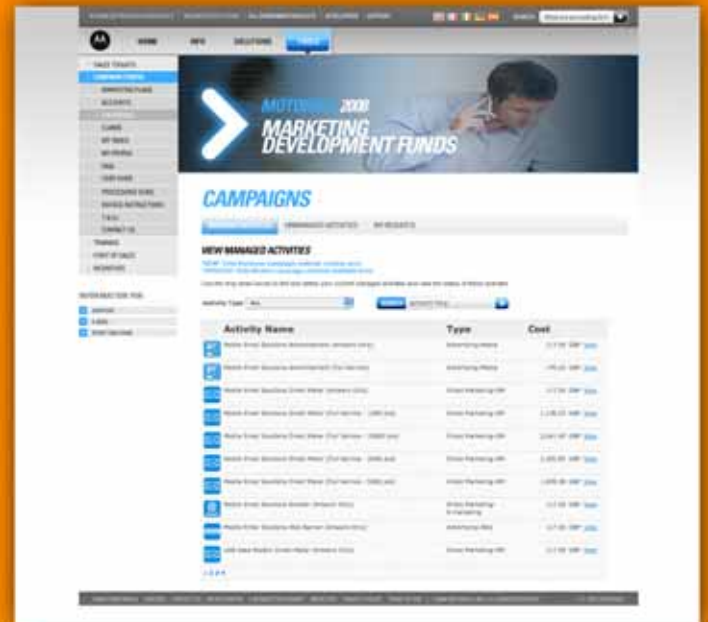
HOME INFO SOLUTIONS

MOTOROLA 2008
MARKETING DEVELOPMENT FUNDS

CAMPAIGNS

VIEW MANAGED ACTIVITIES

Activity Type: All

| | Activity Name | Type | Cost |
|---|---|---|---|
| | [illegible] | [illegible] | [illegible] View |
| | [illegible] | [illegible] | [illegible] View |
| | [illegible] | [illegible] | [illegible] View |
| | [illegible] | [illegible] | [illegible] View |
| | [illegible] | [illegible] | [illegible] View |
| | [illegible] | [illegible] | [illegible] View |
| | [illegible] | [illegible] | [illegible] View |
| | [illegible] | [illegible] | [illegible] View |
| | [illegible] | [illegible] | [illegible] View |
| | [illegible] | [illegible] | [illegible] View |